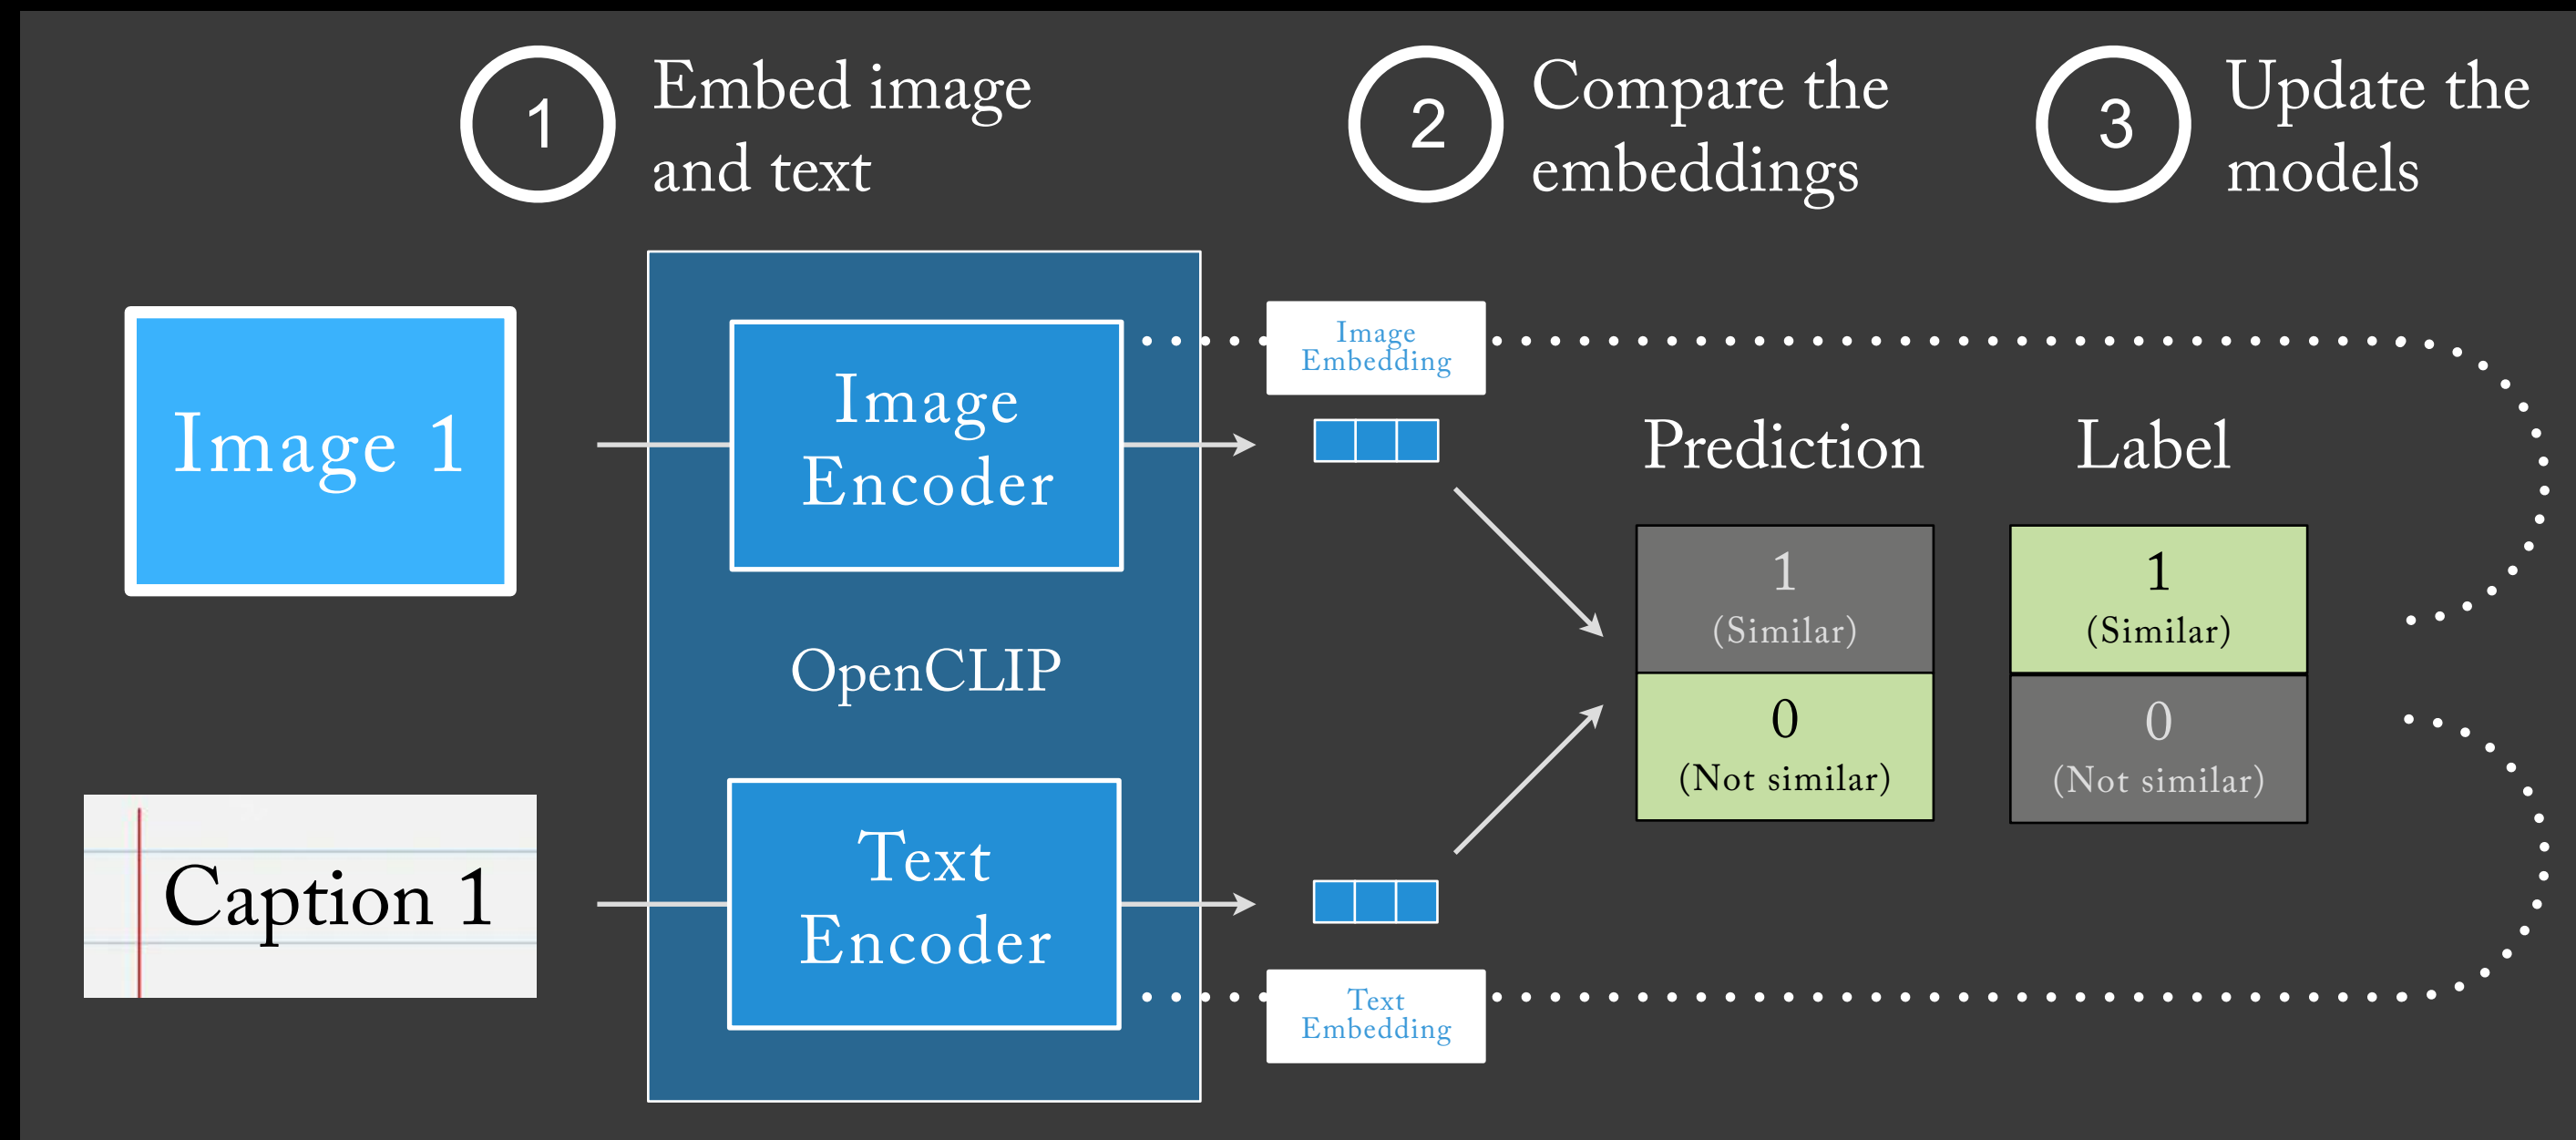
1 Embed image and text

2 Compare the embeddings

3 Update the models

Image 1

Caption 1

Image Encoder

OpenCLIP

Text Encoder

Image Embedding

Text Embedding

Prediction

Label

| Prediction | Label |
|---|---|
| 1 (Similar) | 1 (Similar) |
| 0 (Not similar) | 0 (Not similar) |